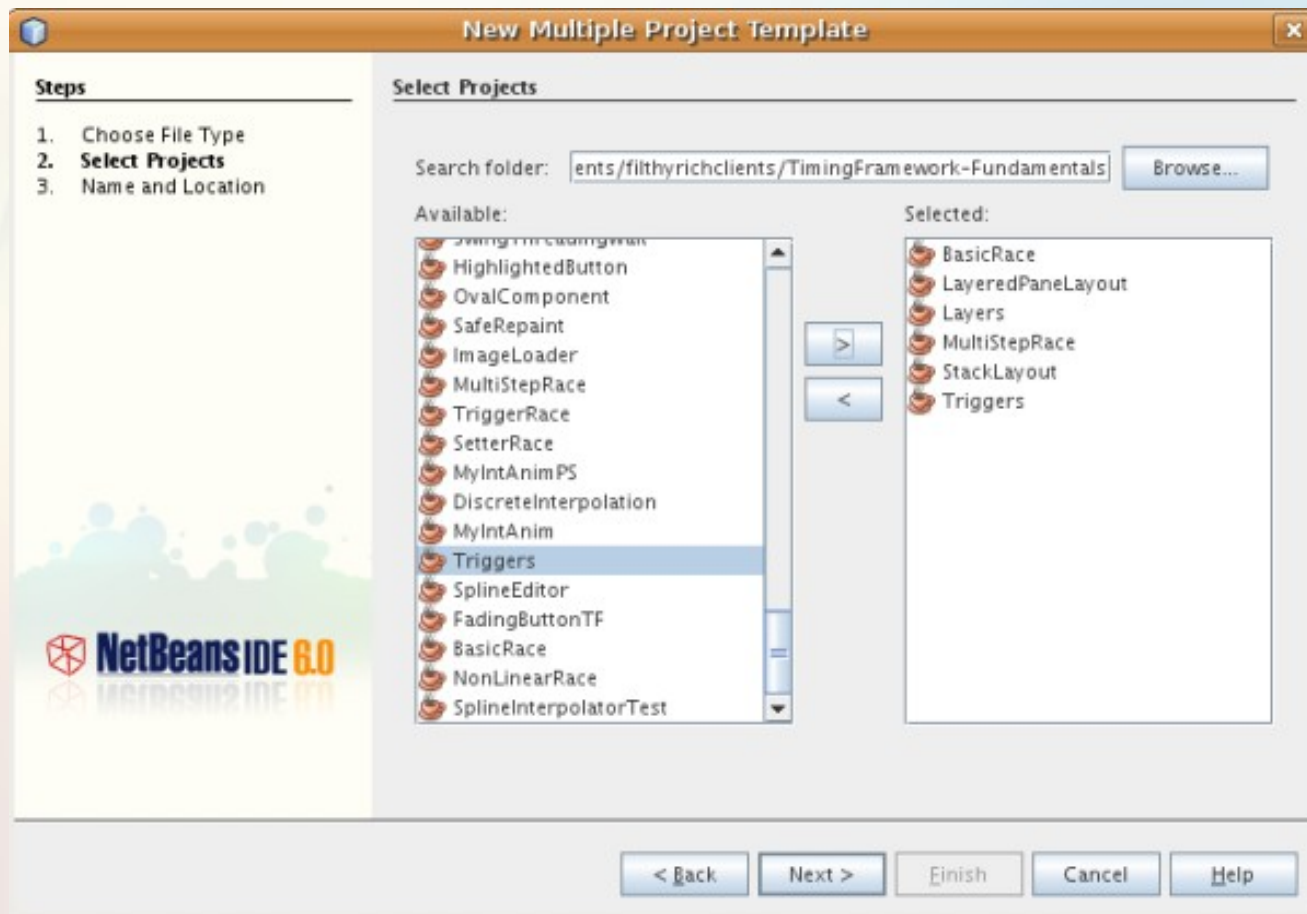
New Multiple Project Template

Steps

1. Choose File Type
2. Select Projects
3. Name and Location

NetBeans IDE 6.0

Select Projects

Search folder: ents/filthyrichclients/TimingFramework-Fundamentals

Browse...

Available:

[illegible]
HighlightedButton
OvalComponent
SafeRepaint
ImageLoader
MultiStepRace
TriggerRace
SetterRace
MyIntAnimPS
DiscreteInterpolation
MyIntAnim
Triggers
SplineEditor
FadingButtonTF
BasicRace
NonLinearRace
SplineInterpolatorTest

>
<

Selected:

BasicRace
LayeredPaneLayout
Layers
MultiStepRace
StackLayout
Triggers

< Back
Next >
Finish
Cancel
Help